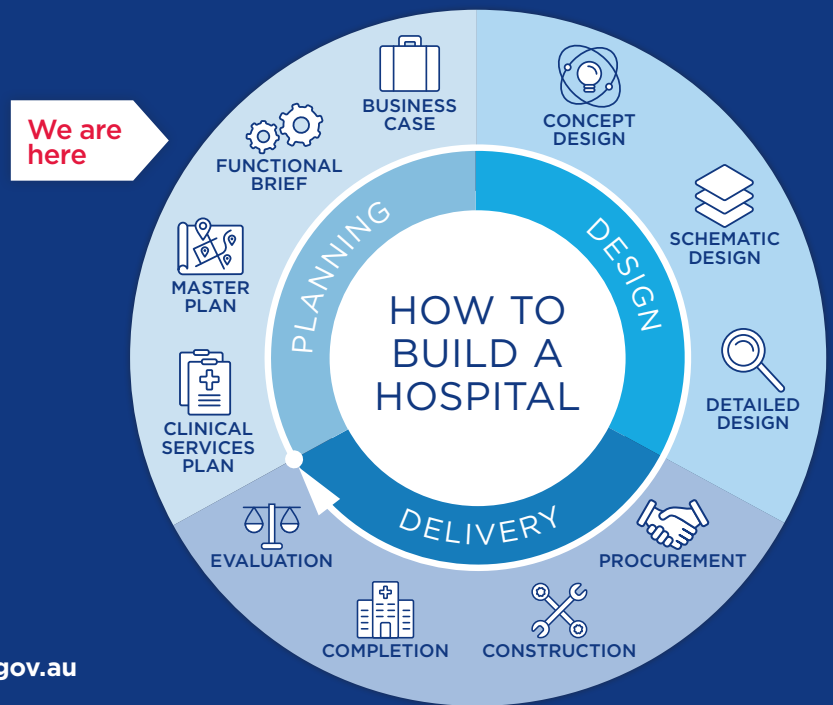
We are here

BUSINESS CASE

CONCEPT DESIGN

FUNCTIONAL BRIEF

SCHEMATIC DESIGN

MASTER PLAN

CLINICAL SERVICES PLAN

DETAILED DESIGN

PLANNING

DESIGN

HOW TO BUILD A HOSPITAL

DELIVERY

EVALUATION

PROCUREMENT

COMPLETION

CONSTRUCTION

gov.au